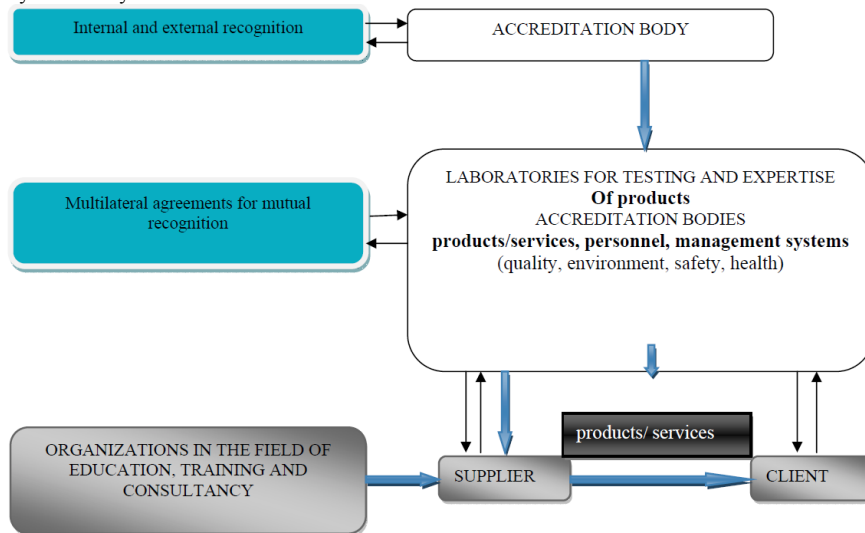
Internal and external recognition

ACCREDITATION BODY

Multilateral agreements for mutual recognition

LABORATORIES FOR TESTING AND EXPERTISE
**Of products**
ACCREDITATION BODIES
**products/services, personnel, management systems**
(quality, environment, safety, health)

ORGANIZATIONS IN THE FIELD OF EDUCATION, TRAINING AND CONSULTANCY

SUPPLIER

products/ services

CLIENT